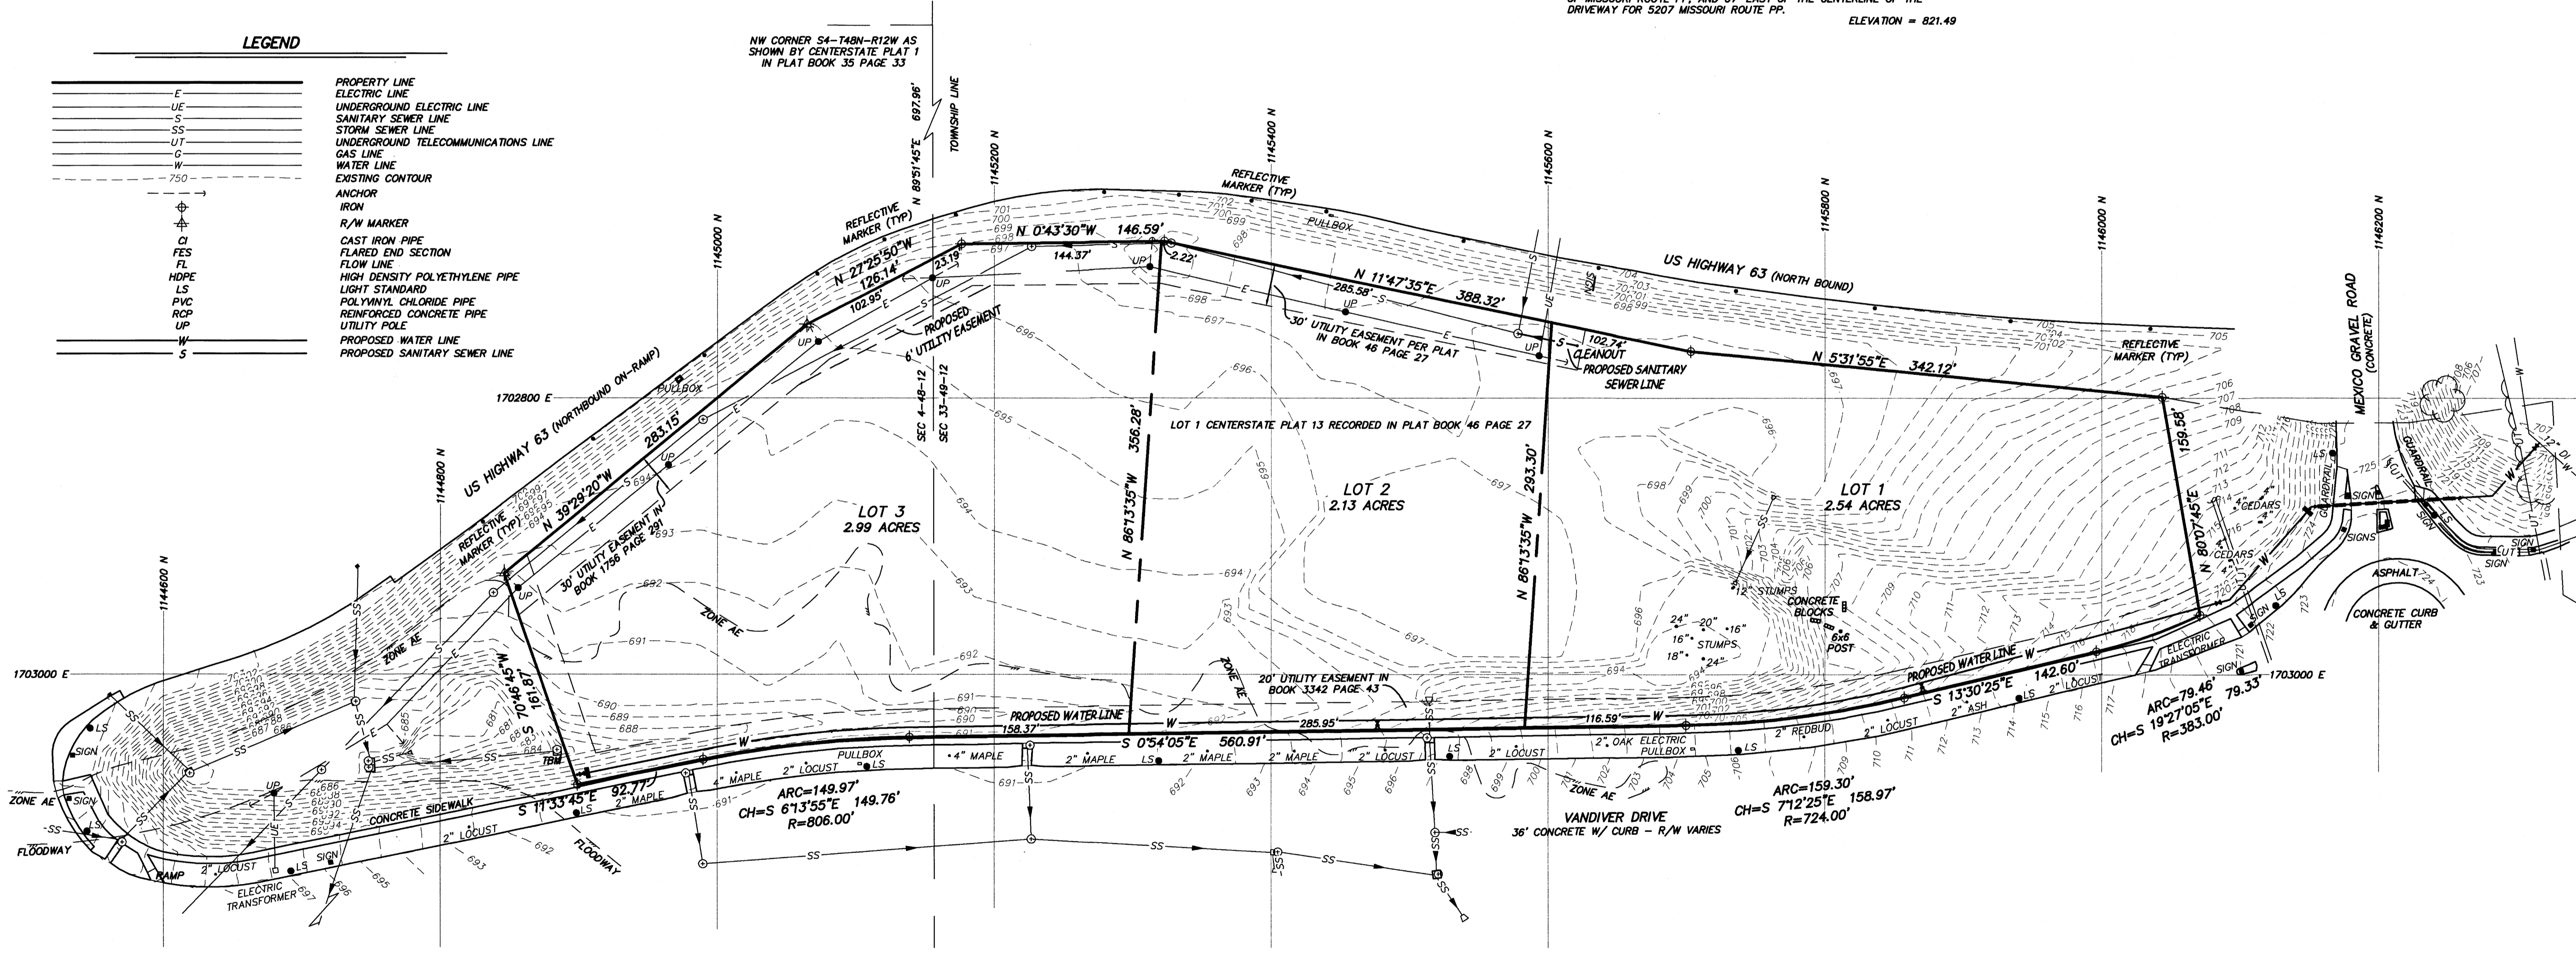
DRIVEWAY FOR 5207 MISSOURI ROUTE PP.
ELEVATION = 821.49

LEGEND

| | |
|---|---|
| | PROPERTY LINE |
| E | ELECTRIC LINE |
| UE | UNDERGROUND ELECTRIC LINE |
| S | SANITARY SEWER LINE |
| SS | STORM SEWER LINE |
| UT | UNDERGROUND TELECOMMUNICATIONS LINE |
| G | GAS LINE |
| W | WATER LINE |
| 750 | EXISTING CONTOUR |
| | ANCHOR |
| | IRON |
| | R/W MARKER |
| CI | CAST IRON PIPE |
| FES | FLARED END SECTION |
| FL | FLOW LINE |
| HDPE | HIGH DENSITY POLYETHYLENE PIPE |
| LS | LIGHT STANDARD |
| PVC | POLYVINYL CHLORIDE PIPE |
| RCP | REINFORCED CONCRETE PIPE |
| UP | UTILITY POLE |
| W | PROPOSED WATER LINE |
| S | PROPOSED SANITARY SEWER LINE |

NW CORNER S4-T48N-R12W AS SHOWN BY CENTERSTATE PLAT 1 IN PLAT BOOK 35 PAGE 33

N 89°51'45"E 697.96'
TOWNSHIP LINE
1145200 N
1145400 N
1145600 N
1145800 N
1146000 N
1146200 N
1145000 N
1144800 N
1144600 N
1702800 E
1703000 E
1703000 E

REFLECTIVE MARKER (TYP)
REFLECTIVE MARKER (TYP)
REFLECTIVE MARKER (TYP)
REFLECTIVE MARKER (TYP)
PULLBOX
US HIGHWAY 63 (NORTH BOUND)
US HIGHWAY 63 (NORTHBOUND ON-RAMP)
N 27°25'50"W 126.14'
N 0°43'30"W 146.59'
144.37'
2.22'
23.19'
102.95'
N 11°47'35"E 388.32'
285.58'
30' UTILITY EASEMENT PER PLAT IN BOOK 46 PAGE 27
102.74'
CLEANOUT
PROPOSED SANITARY SEWER LINE
N 5°31'55"E 342.12'
PROPOSED 6' UTILITY EASEMENT
SEC 4-48-12
SEC 33-49-12
N 39°29'20"W 283.15'
30' UTILITY EASEMENT IN BOOK 1756 PAGE 291
LOT 1 CENTERSTATE PLAT 13 RECORDED IN PLAT BOOK 46 PAGE 27
LOT 3
2.99 ACRES
LOT 2
2.13 ACRES
LOT 1
2.54 ACRES
N 86°13'35"W 356.28'
N 86°13'35"W 293.30'
159.58'
N 80°07'45"E
ZONE AE
ZONE AE
ZONE AE
ZONE AE
ZONE AE
S 70°46'45"W 161.87'
20' UTILITY EASEMENT IN BOOK 3342 PAGE 43
PROPOSED WATER LINE
PROPOSED WATER LINE
158.37'
285.95'
116.59'
S 0°54'05"E 560.91'
S 13°30'25"E 142.60'
S 11°33'45"E 92.77'
ARC=149.97'
CH=S 6°13'55"E 149.76'
R=806.00'
ARC=159.30'
CH=S 7°12'25"E 158.97'
R=724.00'
ARC=79.46'
CH=S 19°27'05"E 79.33'
R=383.00'
VANDIVER DRIVE
36' CONCRETE W/ CURB - R/W VARIES
MEXICO GRAVEL ROAD (CONCRETE)
ASPHALT
CONCRETE CURB & GUTTER
GUARDRAIL
GUARDRAIL
CUT
CUT
SIGN
SIGNS
SIGN
SIGN
SIGN
SIGN
SIGN
CEDARS
CEDARS
STUMPS
STUMPS
CONCRETE BLOCKS
6x6 POST
24" 20" 16" 16" 18" 24"
ELECTRIC TRANSFORMER
ELECTRIC TRANSFORMER
CONCRETE SIDEWALK
RAMP
FLOODWAY
FLOODWAY
TBM
4" MAPLE
4" MAPLE
2" MAPLE
2" MAPLE
2" MAPLE
2" MAPLE
2" LOCUST
2" LOCUST
2" LOCUST
2" LOCUST
2" LOCUST
2" LOCUST
2" LOCUST
2" OAK
ELECTRIC PULLBOX
2" REDBUD
2" ASH
PULLBOX
LS
UP
701 700 699 698 697 696 695 694 693 692 691 690 689 688 685 684 681 702 703 704 705 706 707 708 709 710 711 712 713 714 715 716 717 718 720 721 722 723 724 725